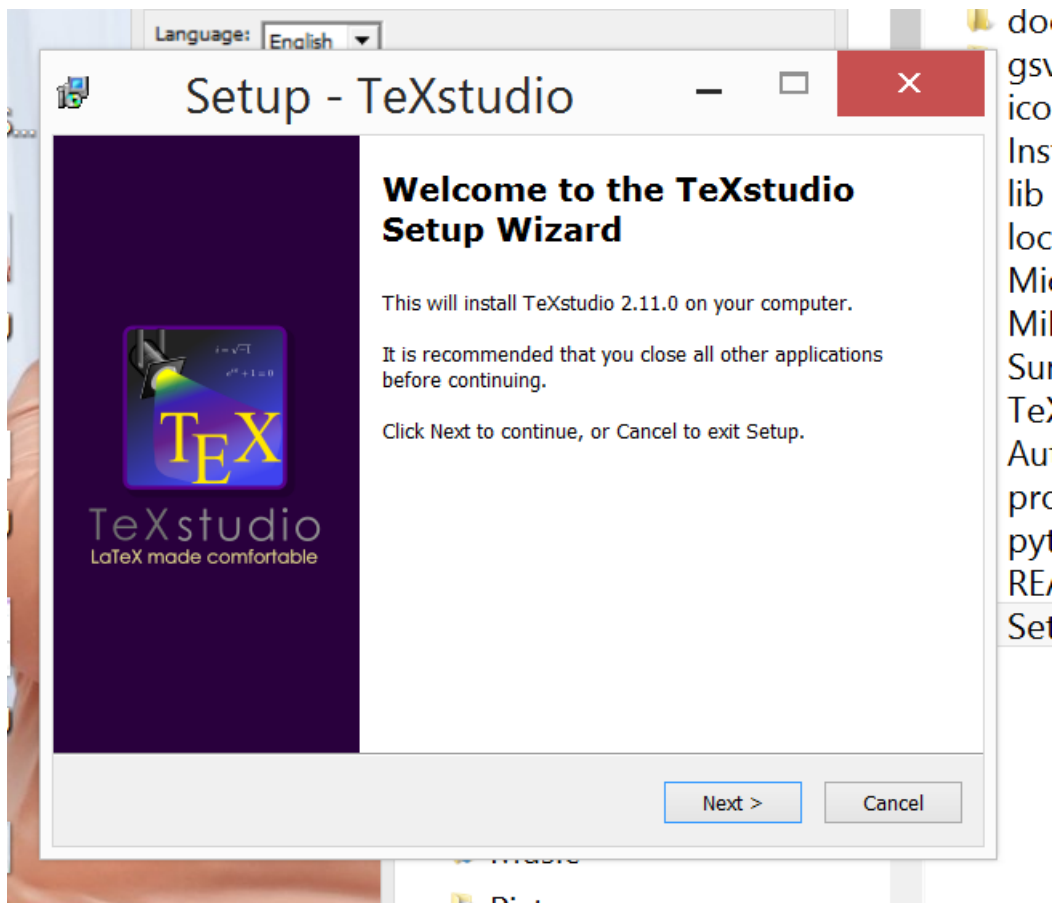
Language: English

Setup - TeXstudio

$i=\sqrt{-1}$
$e^{i\pi}+1=0$
TEX
TeXstudio
LaTeX made comfortable

Welcome to the TeXstudio Setup Wizard

This will install TeXstudio 2.11.0 on your computer.

It is recommended that you close all other applications before continuing.

Click Next to continue, or Cancel to exit Setup.

Next >
Cancel

doc
gsv
ico
Inst
lib
loc
Mi
Mil
Sur
TeX
Aut
pro
pyt
RE
Set

Music
Pict